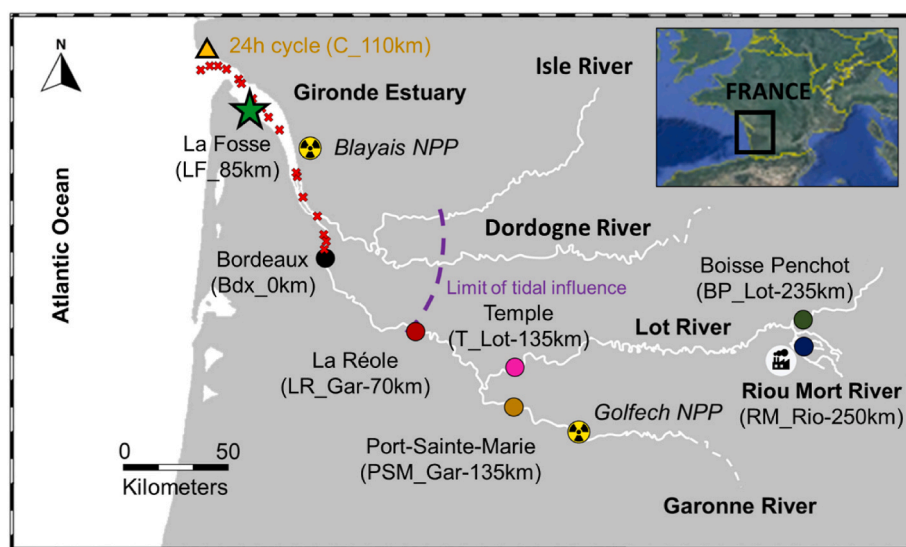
N

24h cycle (C_110km)

Isle River

FRANCE

Gironde Estuary

La Fosse
(LF_85km)

Blayais NPP

Atlantic Ocean

Dordogne River

Bordeaux
(Bdx_0km)

Limit of tidal influence

Boisse Penchot
(BP_Lot-235km)

Temple
(T_Lot-135km)

Lot River

La Réole
(LR_Gar-70km)

Riou Mort River
(RM_Rio-250km)

Golfech NPP

Port-Sainte-Marie
(PSM_Gar-135km)

0 50
Kilometers

Garonne River